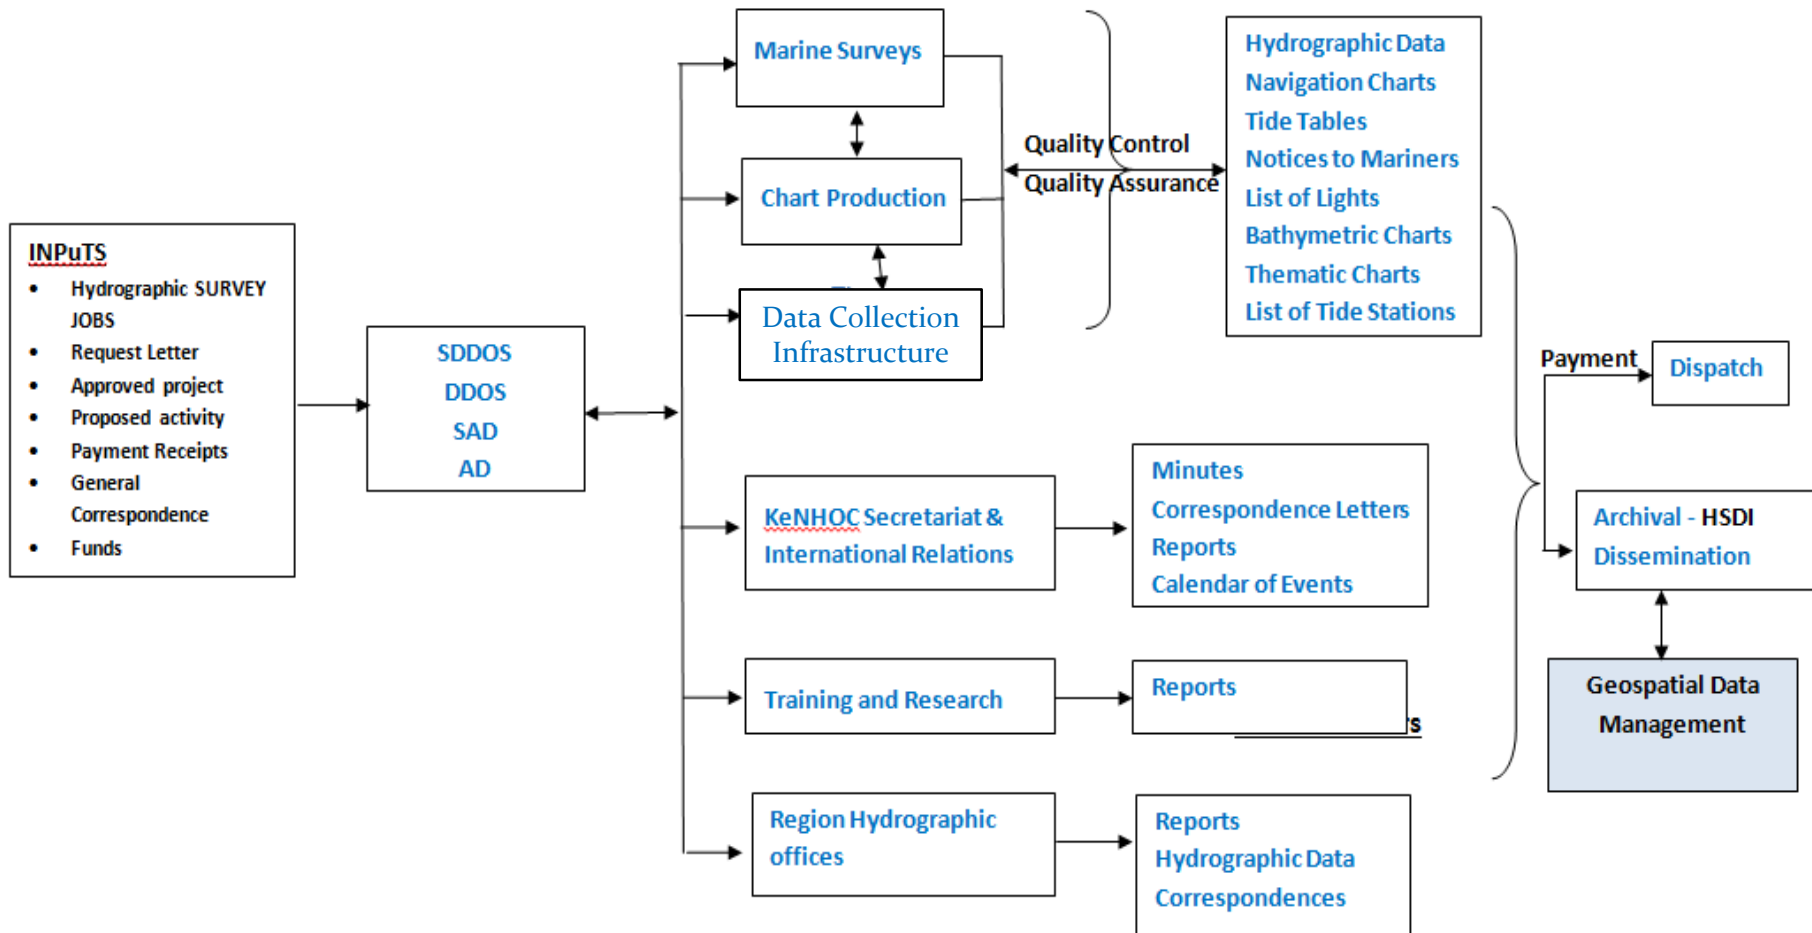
INPuTS
- Hydrographic SURVEY JOBS
- Request Letter
- Approved project
- Proposed activity
- Payment Receipts
- General Correspondence
- Funds

SDDOS
DDOS
SAD
AD

Marine Surveys

Chart Production

Data Collection Infrastructure

Quality Control
Quality Assurance

Hydrographic Data
Navigation Charts
Tide Tables
Notices to Mariners
List of Lights
Bathymetric Charts
Thematic Charts
List of Tide Stations

KeNHOC Secretariat & International Relations

Minutes
Correspondence Letters
Reports
Calendar of Events

Training and Research

Reports

Region Hydrographic offices

Reports
Hydrographic Data
Correspondences

Payment

Dispatch

Archival - HSDI Dissemination

Geospatial Data Management